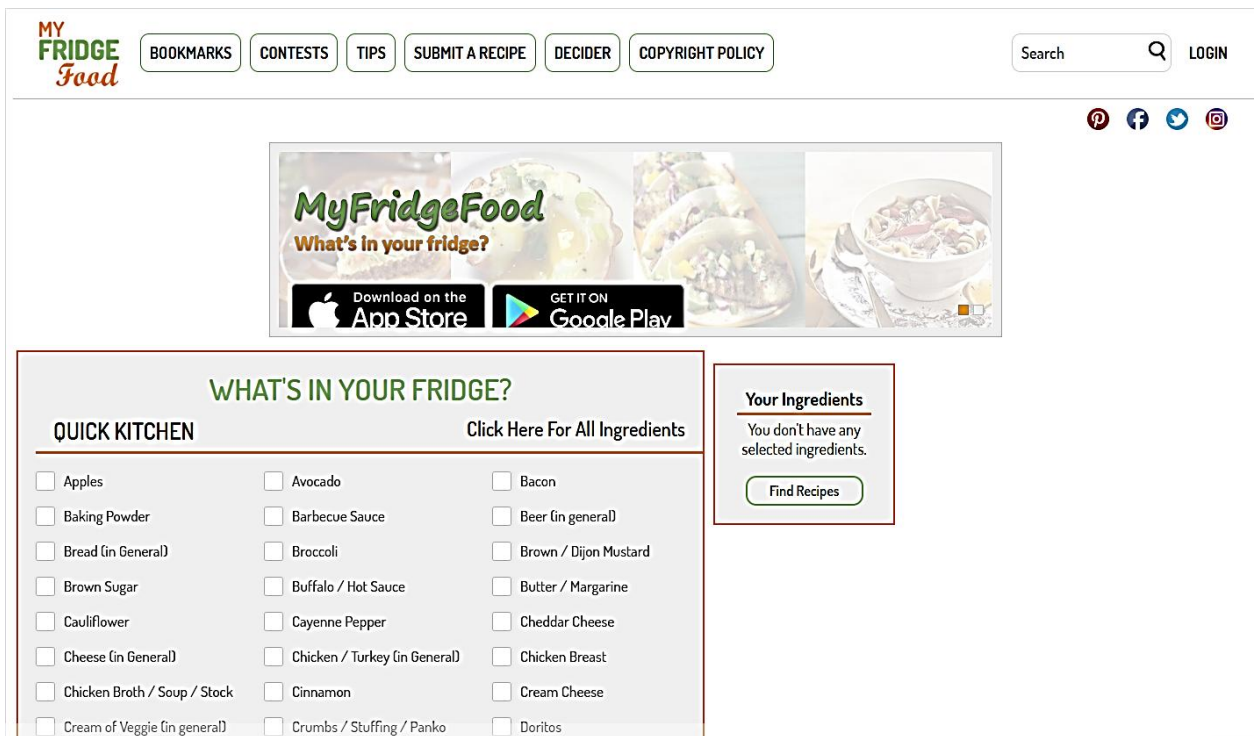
MY FRIDGE Food

BOOKMARKS CONTESTS TIPS SUBMIT A RECIPE DECIDER COPYRIGHT POLICY

Search LOGIN

MyFridgeFood
What's in your fridge?

Download on the App Store
GET IT ON Google Play

WHAT'S IN YOUR FRIDGE?

QUICK KITCHEN

Click Here For All Ingredients

| | | |
|---|---|---|
| Apples | Avocado | Bacon |
| Baking Powder | Barbecue Sauce | Beer (in general) |
| Bread (in General) | Broccoli | Brown / Dijon Mustard |
| Brown Sugar | Buffalo / Hot Sauce | Butter / Margarine |
| Cauliflower | Cayenne Pepper | Cheddar Cheese |
| Cheese (in General) | Chicken / Turkey (in General) | Chicken Breast |
| Chicken Broth / Soup / Stock | Cinnamon | Cream Cheese |
| Cream of Veggie (in general) | Crumbs / Stuffing / Panko | Doritos |

Your Ingredients

You don't have any selected ingredients.

Find Recipes